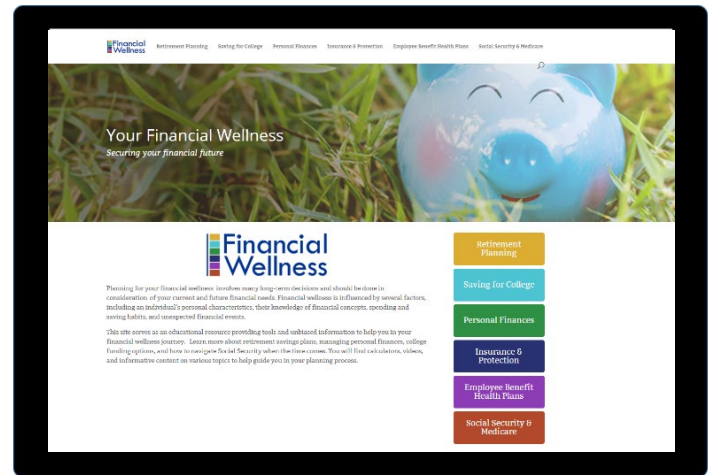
Financial Wellness

Retirement Planning Saving for College Personal Finances Insurance & Protection Employee Benefit Health Plans Social Security & Medicare

Your Financial Wellness

Securing your financial future

Financial Wellness

Planning for your financial wellness involves many long-term decisions and should be done in consideration of your current and future financial needs. Financial wellness is influenced by several factors, including an individual's personal characteristics, their knowledge of financial concepts, spending and saving habits, and unexpected financial events.

This site serves as an educational resource providing tools and unbiased information to help you in your financial wellness journey. Learn more about retirement savings plans, managing personal finances, college funding options, and how to navigate Social Security when the time comes. You will find calculators, videos, and informative content on various topics to help guide you in your planning process.

Retirement Planning

Saving for College

Personal Finances

Insurance & Protection

Employee Benefit Health Plans

Social Security & Medicare